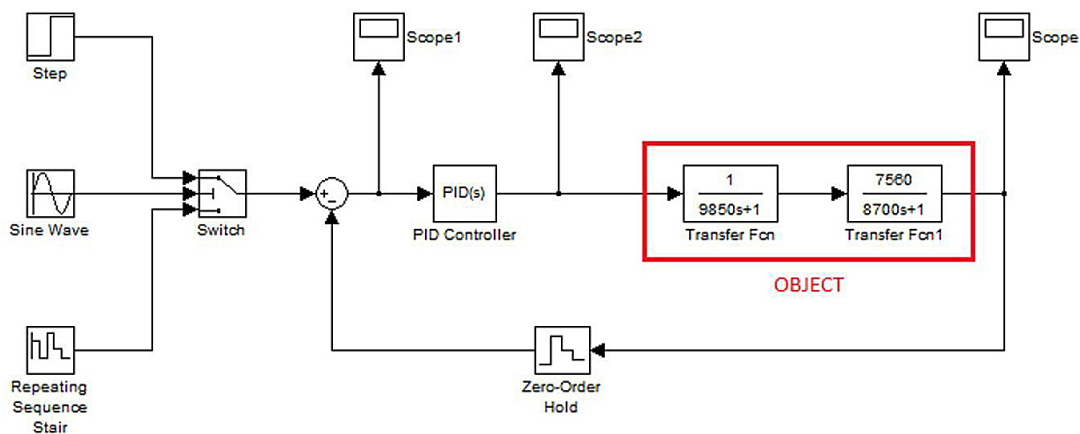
Step

Sine Wave

Repeating Sequence Stair

Switch

+
-

Scope1

PID(s)

PID Controller

Scope2

$\frac{1}{9850s+1}$

Transfer Fcn

$\frac{7560}{8700s+1}$

Transfer Fcn1

OBJECT

Scope

Zero-Order Hold